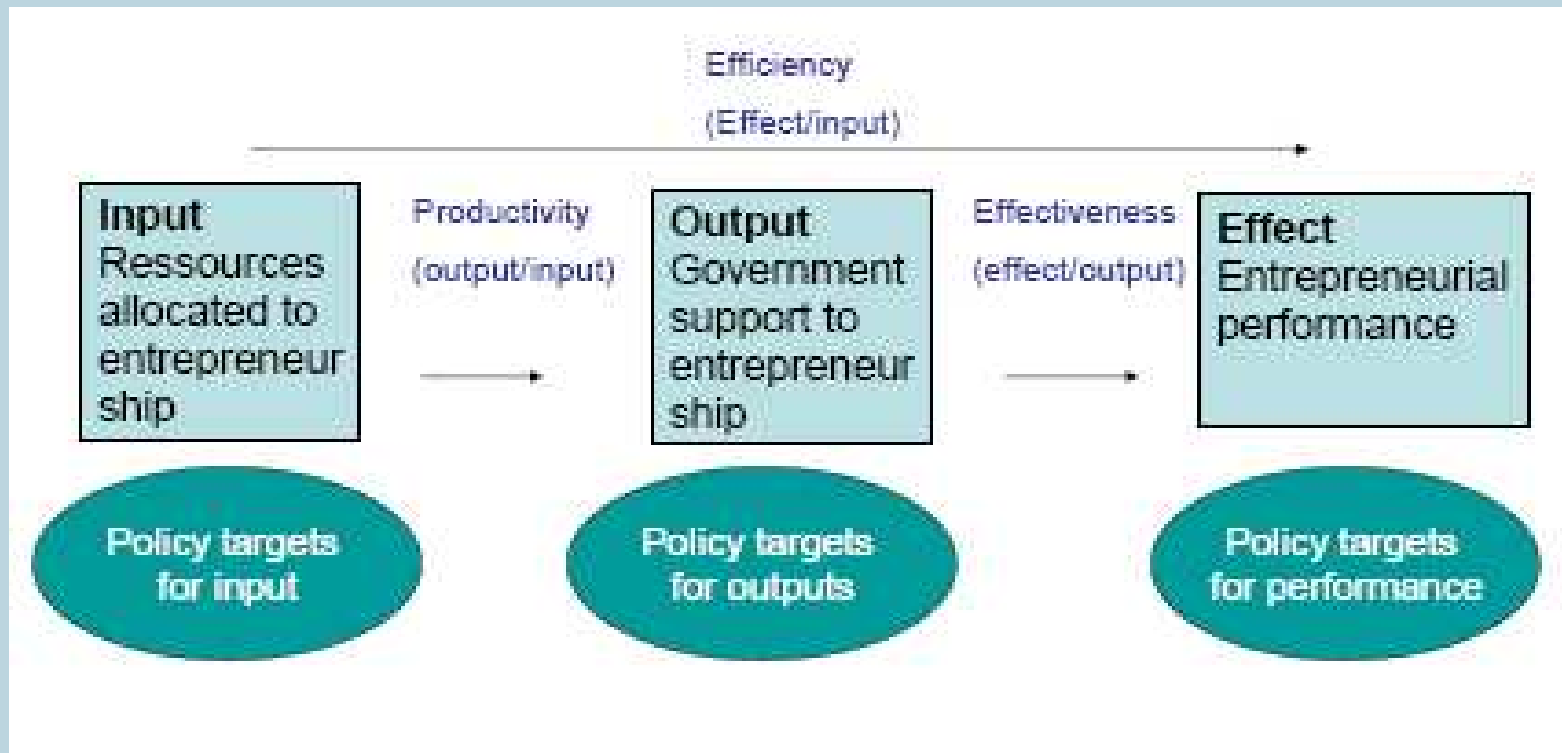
Efficiency
(Effect/input)

Input
Ressources allocated to entrepreneur ship

Productivity
(output/input)

Output
Government support to entrepreneur ship

Effectiveness
(effect/output)

Effect
Entrepreneurial performance

Policy targets for input

Policy targets for outputs

Policy targets for performance